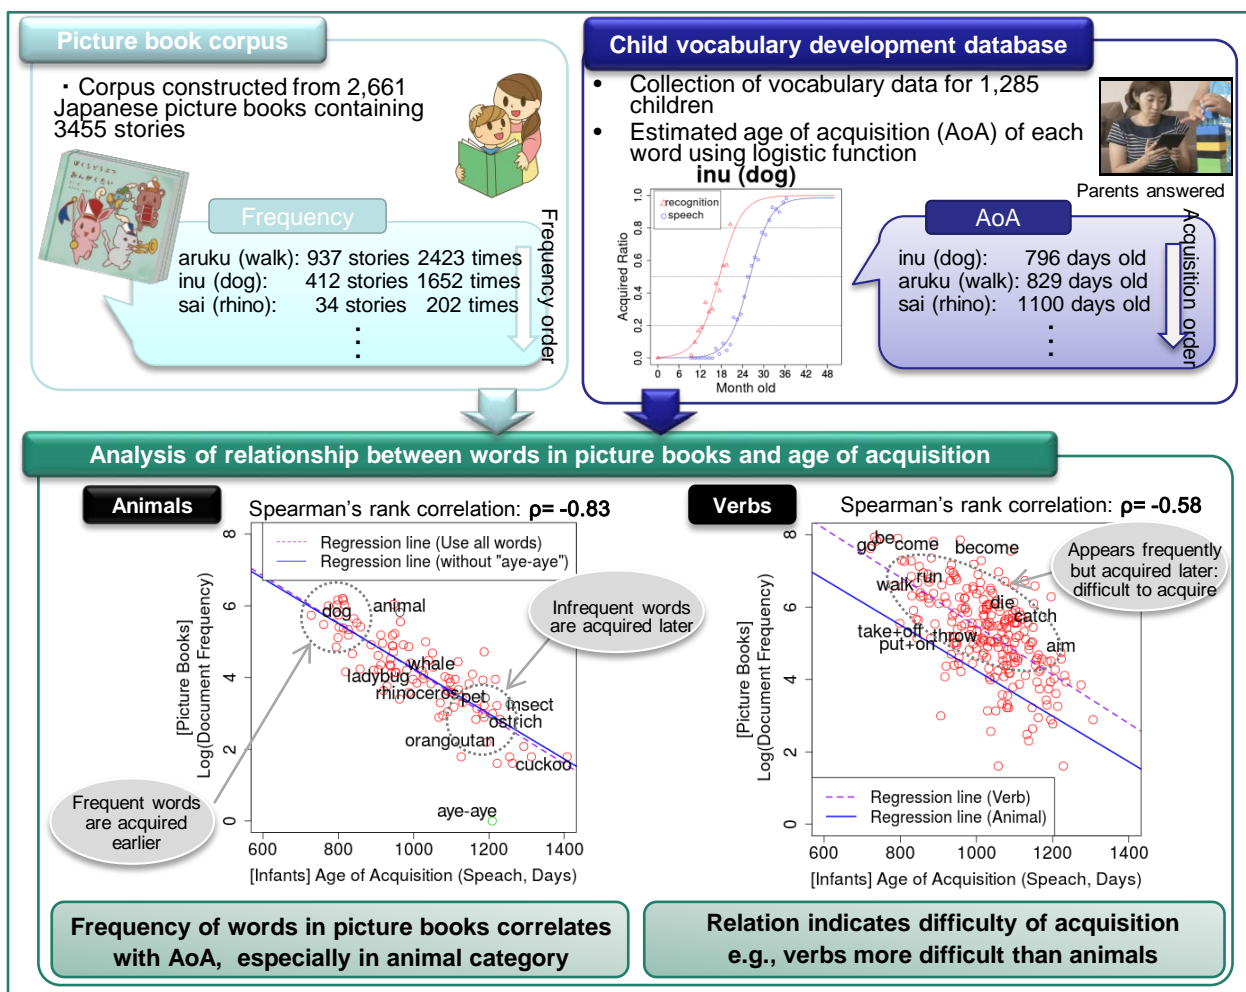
Picture book corpus

・Corpus constructed from 2,661 Japanese picture books containing 3455 stories

Frequency

aruku (walk): 937 stories 2423 times
inu (dog): 412 stories 1652 times
sai (rhino): 34 stories 202 times
⋮

Frequency order

Child vocabulary development database

• Collection of vocabulary data for 1,285 children
• Estimated age of acquisition (AoA) of each word using logistic function

inu (dog)

recognition
speech

Acquired Ratio
0.0 0.2 0.4 0.6 0.8 1.0
0 6 12 18 24 30 36 42 48
Month old

Parents answered

AoA

inu (dog): 796 days old
aruku (walk): 829 days old
sai (rhino): 1100 days old
⋮

Acquisition order

Analysis of relationship between words in picture books and age of acquisition

Animals

Spearman's rank correlation: ρ= -0.83

Regression line (Use all words)
Regression line (without "aye-aye")

dog
animal
whale
ladybug
rhinoceros
pet
insect
ostrich
orangoutan
cuckoo
aye-aye

Infrequent words are acquired later

Frequent words are acquired earlier

[Picture Books] Log(Document Frequency)
0 2 4 6 8
600 800 1000 1200 1400
[Infants] Age of Acquisition (Speach, Days)

Verbs

Spearman's rank correlation: ρ= -0.58

go
be
come
become
walk
run
die
catch
take+off
throw
put+on
aim

Appears frequently but acquired later: difficult to acquire

[Picture Books] Log(Document Frequency)
0 2 4 6 8

Regression line (Verb)
Regression line (Animal)

600 800 1000 1200 1400
[Infants] Age of Acquisition (Speach, Days)

Frequency of words in picture books correlates with AoA, especially in animal category

Relation indicates difficulty of acquisition e.g., verbs more difficult than animals